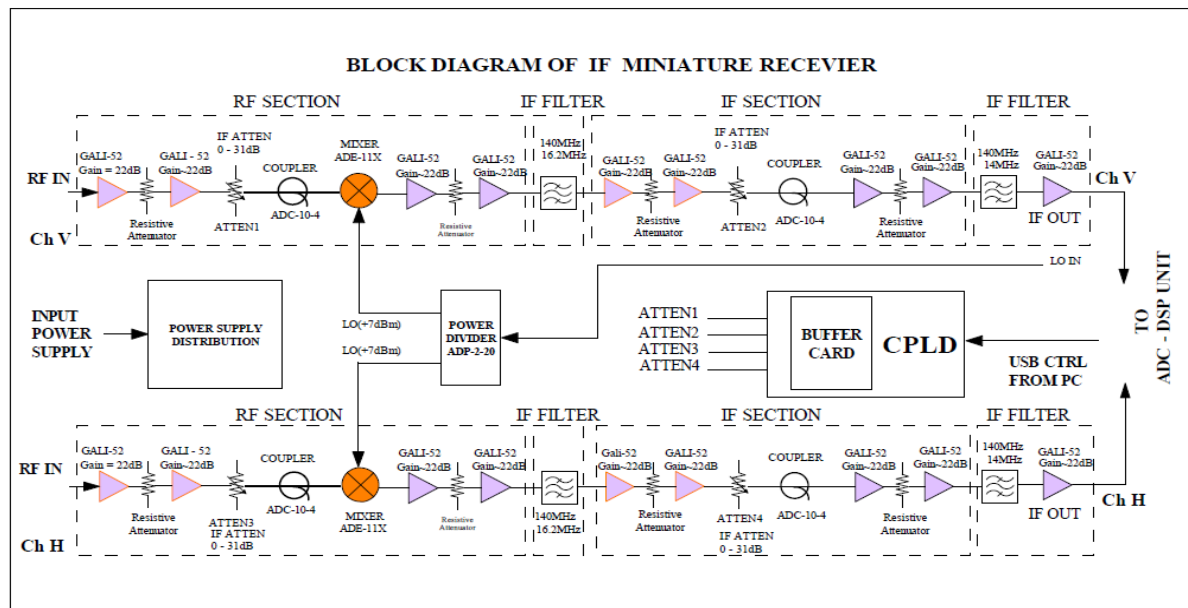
BLOCK DIAGRAM OF IF MINIATURE RECEVIER

RF SECTION
IF FILTER
IF SECTION
IF FILTER

RF IN
Ch V
GALI-52
Gain = 22dB
GALI - 52
Gain~22dB
Resistive Attenuator
IF ATTEN
0 - 31dB
ATTEN1
COUPLER
ADC-10-4
MIXER
ADE-11X
GALI-52
Gain~22dB
Resistive Attenuator
GALI-52
Gain~22dB
140MHz
16.2MHz
GALI-52
Gain~22dB
GALI-52
Gain~22dB
Resistive Attenuator
IF ATTEN
0 - 31dB
ATTEN2
COUPLER
ADC-10-4
GALI-52
Gain~22dB
Resistive Attenuator
GALI-52
Gain~22dB
140MHz
14MHz
GALI-52
Gain~22dB
IF OUT
Ch V

LO IN

INPUT POWER SUPPLY
POWER SUPPLY DISTRIBUTION
LO(+7dBm)
LO(+7dBm)
POWER DIVIDER ADP-2-20
ATTEN1
ATTEN2
ATTEN3
ATTEN4
BUFFER CARD
CPLD
USB CTRL FROM PC
TO ADC - DSP UNIT

RF SECTION
IF FILTER
IF SECTION
IF FILTER

RF IN
Ch H
GALI-52
Gain = 22dB
GALI - 52
Gain~22dB
Resistive Attenuator
ATTEN3
IF ATTEN
0 - 31dB
COUPLER
ADC-10-4
MIXER
ADE-11X
GALI-52
Gain~22dB
Resistive Attenuator
GALI-52
Gain~22dB
140MHz
16.2MHz
Gali-52
Gain~22dB
GALI-52
Gain~22dB
Resistive Attenuator
ATTEN4
IF ATTEN
0 - 31dB
COUPLER
ADC-10-4
GALI-52
Gain~22dB
Resistive Attenuator
GALI-52
Gain~22dB
140MHz
14MHz
GALI-52
Gain~22dB
IF OUT
Ch H